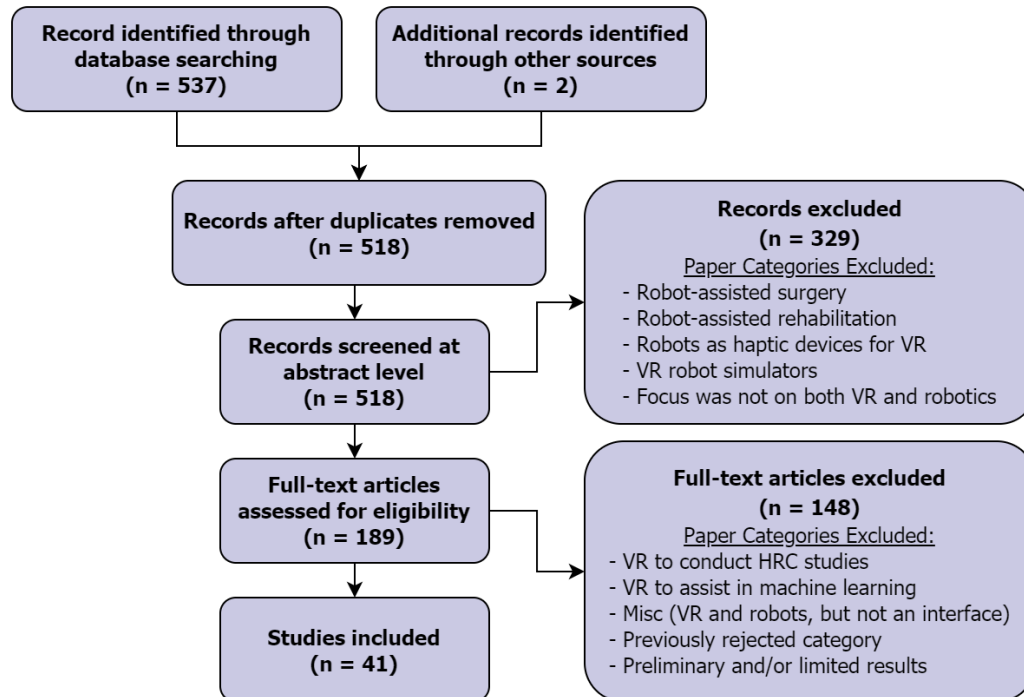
Record identified through database searching (n = 537)

Additional records identified through other sources (n = 2)

Records after duplicates removed (n = 518)

Records excluded (n = 329)
Paper Categories Excluded:
- Robot-assisted surgery
- Robot-assisted rehabilitation
- Robots as haptic devices for VR
- VR robot simulators
- Focus was not on both VR and robotics

Records screened at abstract level (n = 518)

Full-text articles assessed for eligibility (n = 189)

Full-text articles excluded (n = 148)
Paper Categories Excluded:
- VR to conduct HRC studies
- VR to assist in machine learning
- Misc (VR and robots, but not an interface)
- Previously rejected category
- Preliminary and/or limited results

Studies included (n = 41)